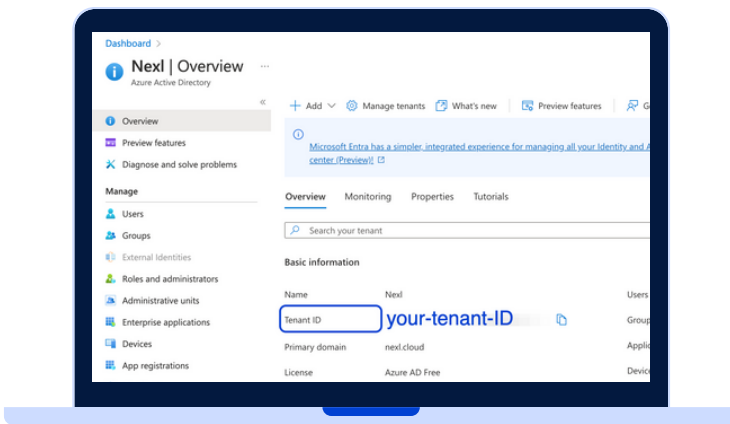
Dashboard >

Nexl | Overview ...

Azure Active Directory

«

Overview

Preview features

Diagnose and solve problems

Manage

Users

Groups

External Identities

Roles and administrators

Administrative units

Enterprise applications

Devices

App registrations

+ Add ∨ Manage tenants What's new Preview features G

Microsoft Entra has a simpler, integrated experience for managing all your Identity and A center (Preview)!

Overview Monitoring Properties Tutorials

Search your tenant

Basic information

| | | |
|---|---|---|
| Name | Nexl | Users |
| Tenant ID | your-tenant-ID | Group |
| Primary domain | nexl.cloud | Applic |
| License | Azure AD Free | Device |